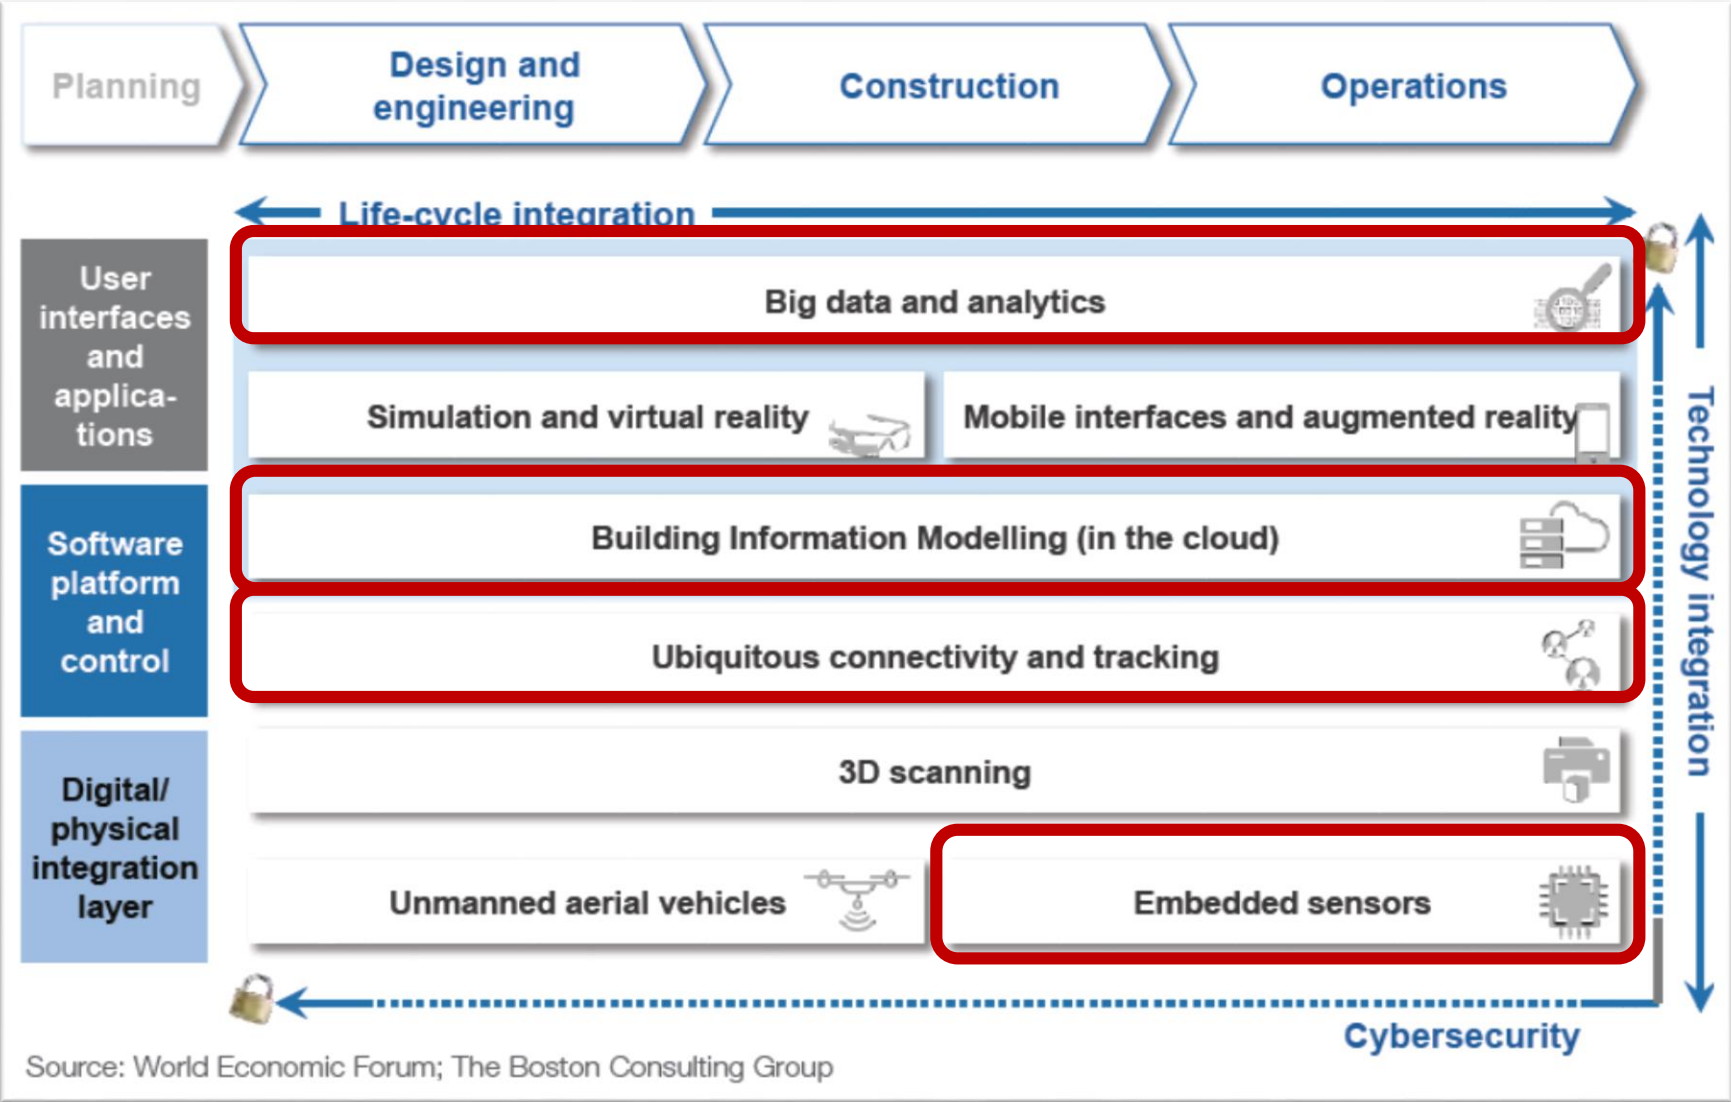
Planning

Design and engineering

Construction

Operations

Life-cycle integration

User interfaces and applica-tions

Big data and analytics

Simulation and virtual reality

Mobile interfaces and augmented reality

Software platform and control

Building Information Modelling (in the cloud)

Ubiquitous connectivity and tracking

Digital/ physical integration layer

3D scanning

Unmanned aerial vehicles

Embedded sensors

Technology integration

Cybersecurity

Source: World Economic Forum; The Boston Consulting Group